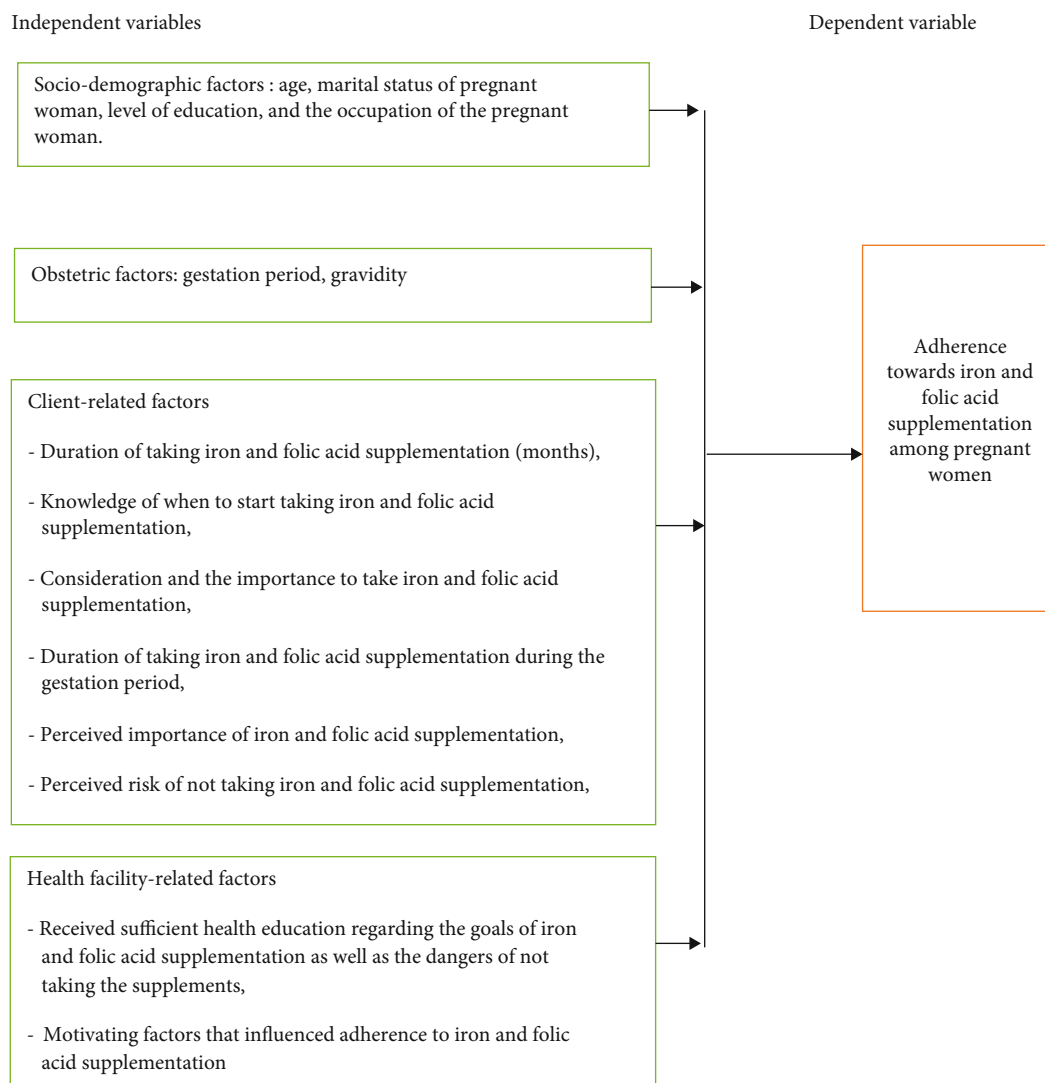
Independent variables

Dependent variable

Socio-demographic factors : age, marital status of pregnant woman, level of education, and the occupation of the pregnant woman.

Obstetric factors: gestation period, gravidity

Client-related factors

- Duration of taking iron and folic acid supplementation (months),

- Knowledge of when to start taking iron and folic acid supplementation,

- Consideration and the importance to take iron and folic acid supplementation,

- Duration of taking iron and folic acid supplementation during the gestation period,

- Perceived importance of iron and folic acid supplementation,

- Perceived risk of not taking iron and folic acid supplementation,

Health facility-related factors

- Received sufficient health education regarding the goals of iron and folic acid supplementation as well as the dangers of not taking the supplements,

- Motivating factors that influenced adherence to iron and folic acid supplementation

Adherence towards iron and folic acid supplementation among pregnant women